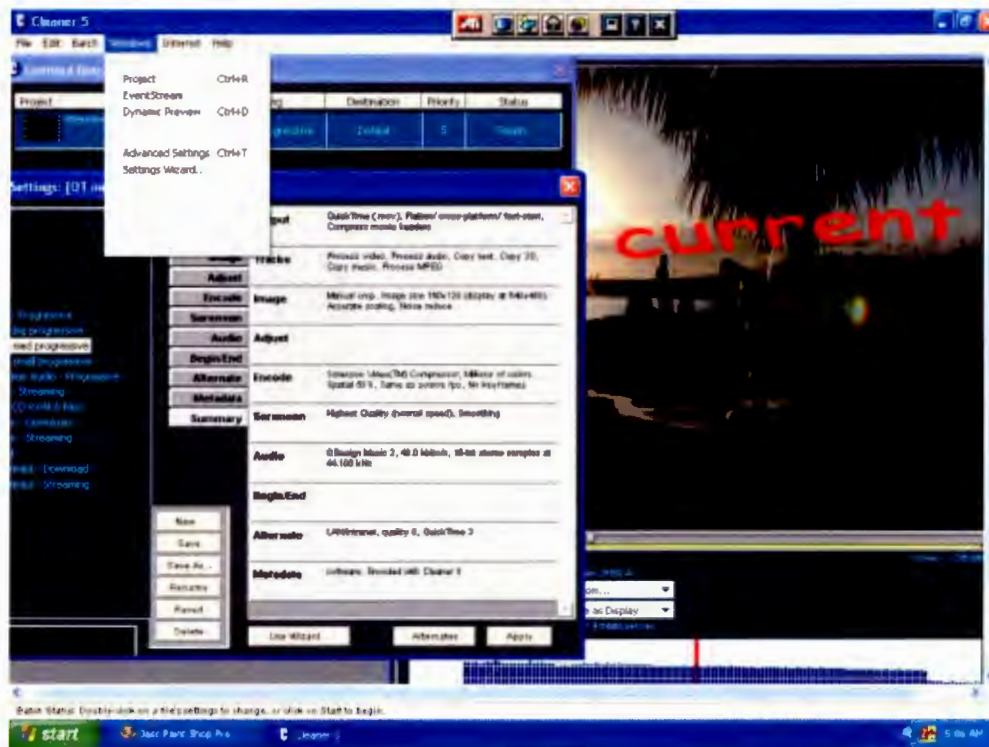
Cleaner 5

File Edit Batch Windows Internet Help

Project Ctrl+R
EventStream
Dynamic Preview Ctrl+D

Advanced Settings Ctrl+T
Settings Wizard...

| Project | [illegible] | Destination | Priority | Status |
|---|---|---|---|---|
| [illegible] | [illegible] | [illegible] | 5 | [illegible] |

Settings: [QT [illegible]

Progressive
big progressive
med progressive
small progressive
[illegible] Audio - Progressive
Streaming
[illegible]
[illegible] Download
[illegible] Streaming
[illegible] Download
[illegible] Streaming

Image
Adjust
Encode
Sorenson
Audio
Begin/End
Alternate
Metadata
Summary

| Output | QuickTime (.mov), Flatten/ cross-platform/ fast-start, Compress movie header |
|---|---|
| Tracks | Process video, Process audio, Copy text, Copy 3D, Copy music, Process MPEG |
| Image | Manual crop, Image size 160x120 (display at 640x480), Accurate scaling, Noise reduce |
| Adjust | |
| Encode | Sorenson Video(TM) Compressor, Millions of colors, Spatial 50%, Same as source fps, No keyframes |
| Sorenson | Highest Quality (normal speed), Smoothing |
| Audio | QDesign Music 2, 48.0 kbits/s, 16-bit stereo samples at 44.100 kHz |
| Begin/End | |
| Alternate | LAN/Intranet, quality 0, QuickTime 3 |
| Metadata | software: Encoded with Cleaner 5 |

New
Save
Save As...
Rename
Revert
Delete

Use Wizard
Alternates
Apply

current

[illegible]
as Display

Batch Status: Double-click on a file's settings to change, or click on Start to begin.

start
Jasc Paint Shop Pro
Cleaner 5
5:06 AM